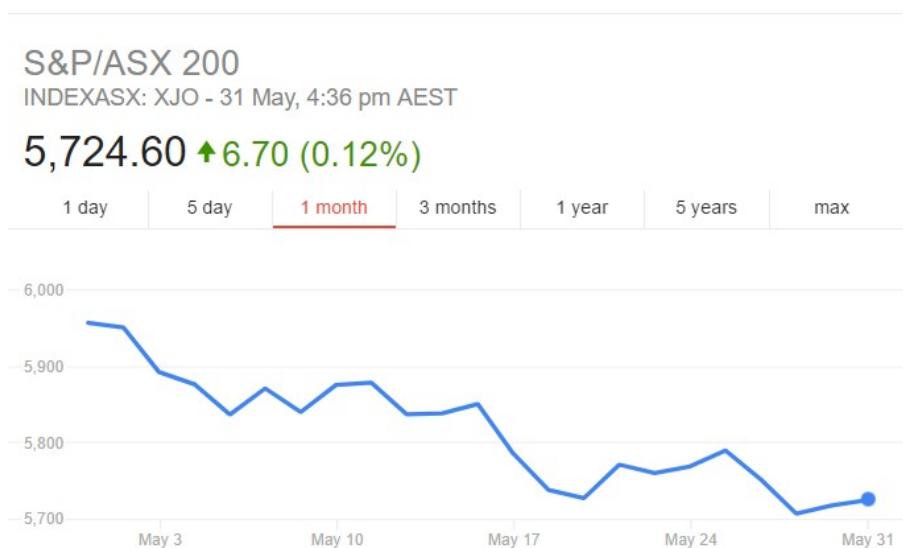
S&P/ASX 200
INDEXASX: XJO - 31 May, 4:36 pm AEST

5,724.60 ↑6.70 (0.12%)

| 1 day | 5 day | 1 month | 3 months | 1 year | 5 years | max |
|---|---|---|---|---|---|---|

6,000
5,900
5,800
5,700

May 3
May 10
May 17
May 24
May 31